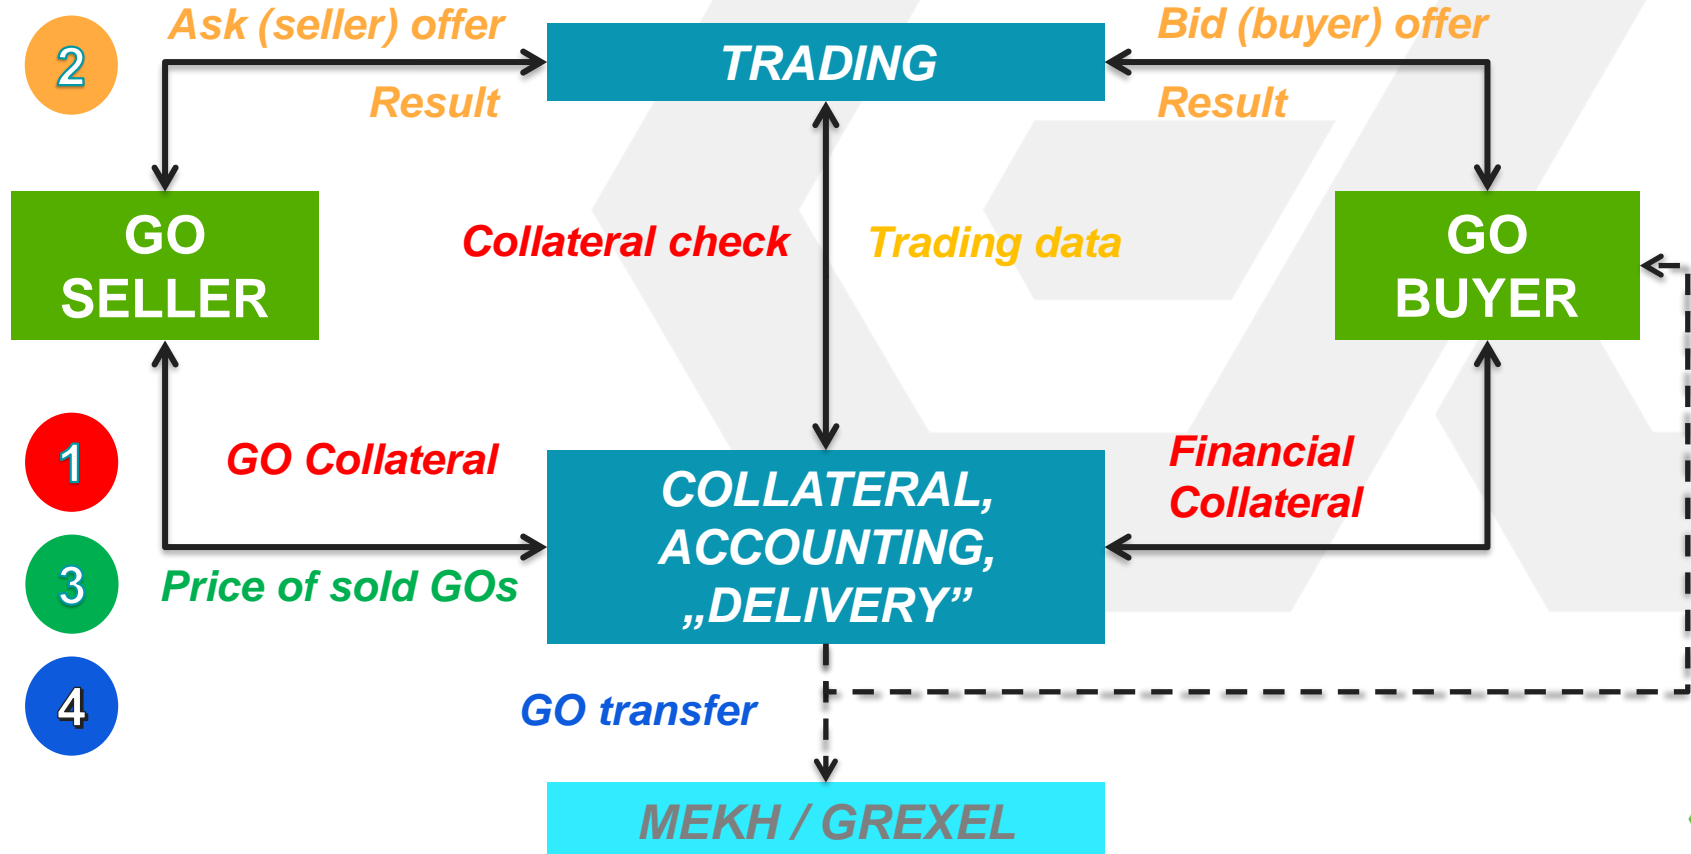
2

Ask (seller) offer

TRADING

Bid (buyer) offer

Result

Result

GO SELLER

Collateral check

Trading data

GO BUYER

1

GO Collateral

COLLATERAL, ACCOUNTING, „DELIVERY”

Financial Collateral

3

Price of sold GOs

4

GO transfer

MEKH / GREXEL